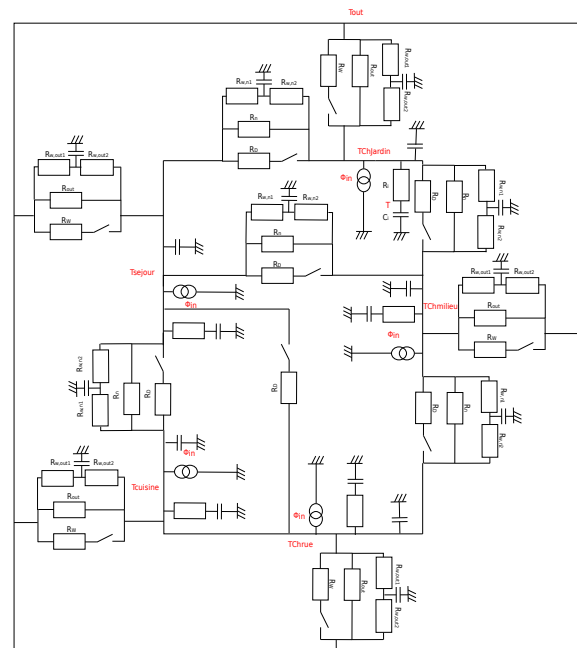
Tout

$R_{w,n1}$ $R_{w,n2}$
$R_n$
$R_D$

$R_W$ $R_{out}$ $R_{w,out1}$ $R_{w,out2}$

TChjardin

$\Phi$in
$R_i$
T
$C_i$
$R_D$ $R_n$ $R_{w,n1}$ $R_{w,n2}$

$R_{w,out1}$ $R_{w,out2}$
$R_{out}$
$R_W$

$R_{w,n1}$ $R_{w,n2}$
$R_n$
$R_D$

Tsejour

$\Phi$in

TChmilieu
$R_{w,out1}$ $R_{w,out2}$
$R_{out}$
$R_W$

$\Phi$in

$R_{w,n2}$
$R_{w,n1}$
$R_n$
$R_D$

$R_D$

$R_D$ $R_n$ $R_{w,n1}$ $R_{w,n2}$

$\Phi$in

$R_{w,out1}$ $R_{w,out2}$
$R_{out}$
$R_W$

Tcuisine

$\Phi$in

TChrue

$R_W$ $R_{out}$ $R_{w,out1}$ $R_{w,out2}$